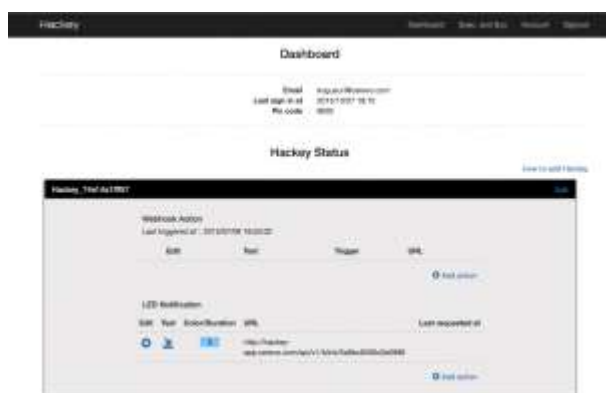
Hackey

Dashboard Spec and Buy Account Signout

Dashboard

Email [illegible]
Last sign in at 2015/10/07 18:10
Pin code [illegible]

Hackey Status

How to add Hackey

Hackey_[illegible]

Edit

Webhook Action
Last triggered at : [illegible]

| Edit | Test | Trigger | URL |
|---|---|---|---|

Add action

LED Notification

| Edit | Test | Color/Duration | URL | Last requested at |
|---|---|---|---|---|
| | | | http://hackey-app.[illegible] | |

Add action